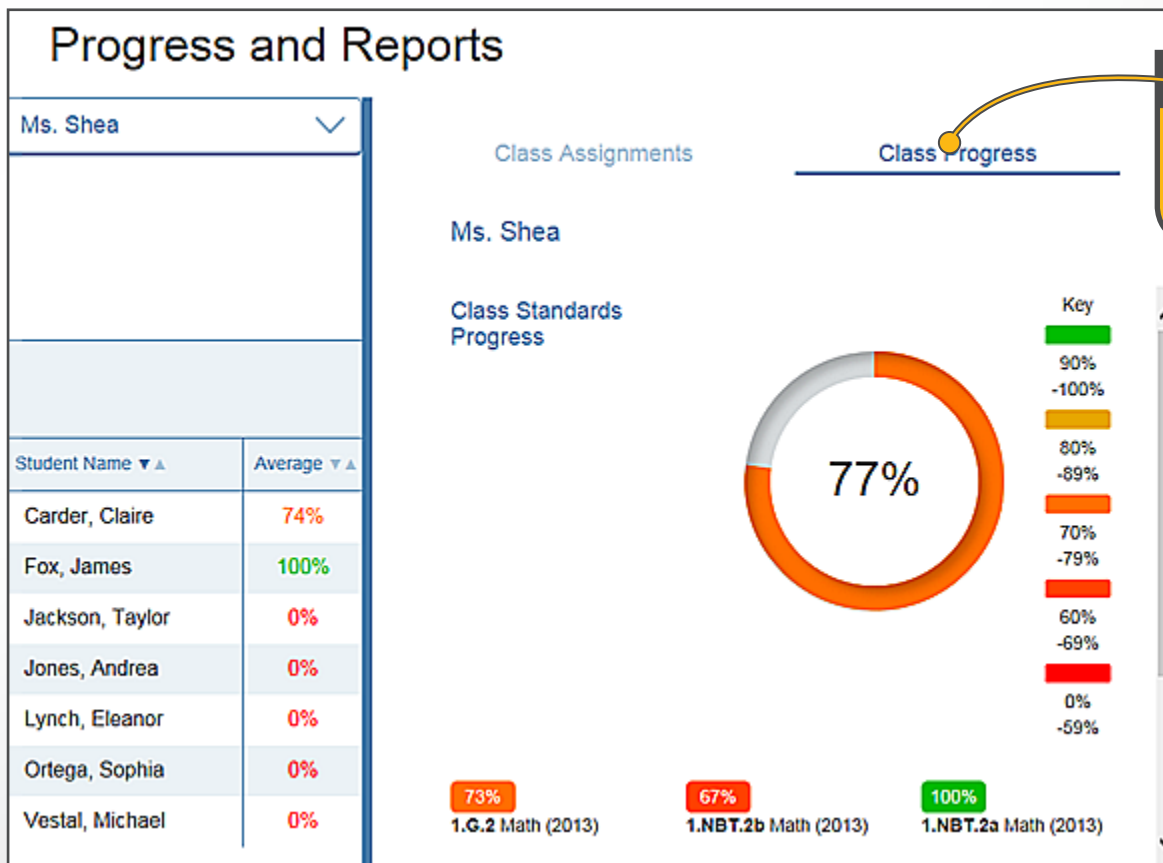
Progress and Reports

Ms. Shea

| Student Name | Average |
|---|---|
| Carder, Claire | 74% |
| Fox, James | 100% |
| Jackson, Taylor | 0% |
| Jones, Andrea | 0% |
| Lynch, Eleanor | 0% |
| Ortega, Sophia | 0% |
| Vestal, Michael | 0% |

Class Assignments

Class Progress

Ms. Shea

Class Standards Progress

77%

Key

90% -100%

80% -89%

70% -79%

60% -69%

0% -59%

73%
1.G.2 Math (2013)

67%
1.NBT.2b Math (2013)

100%
1.NBT.2a Math (2013)